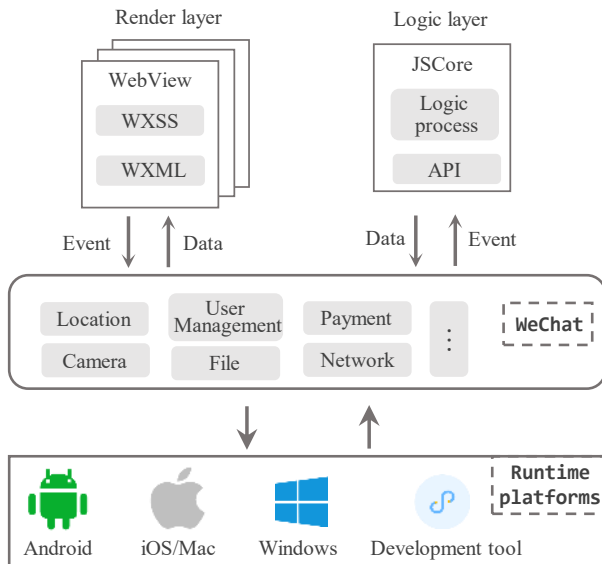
Render layer

WebView

WXSS

WXML

Logic layer

JSCore

Logic process

API

Event

Data

Data

Event

Location

Camera

User Management

File

Payment

Network

⋮

WeChat

Runtime platforms

Android

iOS/Mac

Windows

Development tool